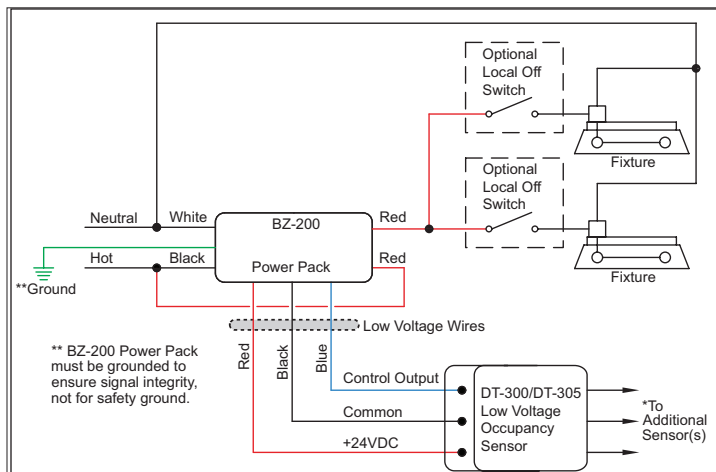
Optional Local Off Switch

Optional Local Off Switch

Fixture

Fixture

Neutral

White

BZ-200

Red

Hot

Black

Power Pack

Red

**Ground

Low Voltage Wires

** BZ-200 Power Pack must be grounded to ensure signal integrity, not for safety ground.

Red

Black

Blue

Control Output

Common

+24VDC

DT-300/DT-305 Low Voltage Occupancy Sensor

*To Additional Sensor(s)